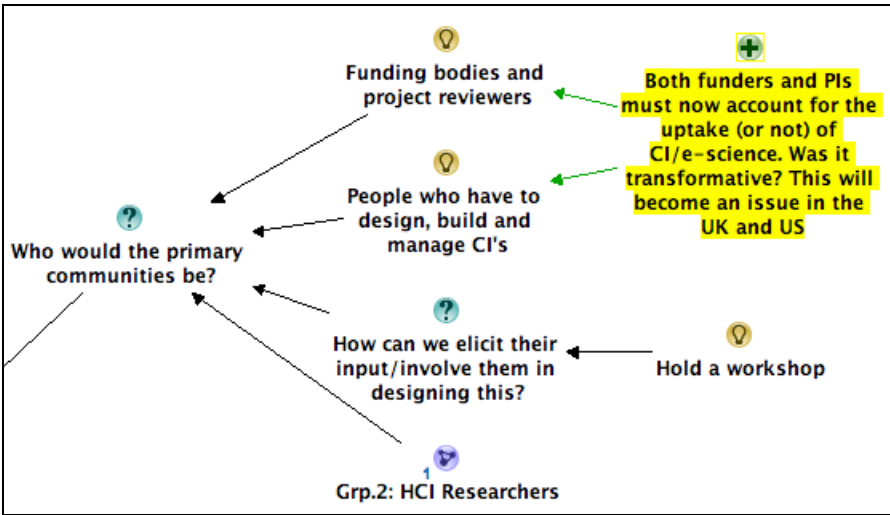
Funding bodies and project reviewers

Both funders and PIs must now account for the uptake (or not) of CI/e-science. Was it transformative? This will become an issue in the UK and US

People who have to design, build and manage CI's

?

Who would the primary communities be?

?

How can we elicit their input/involve them in designing this?

Hold a workshop

1

Grp.2: HCI Researchers